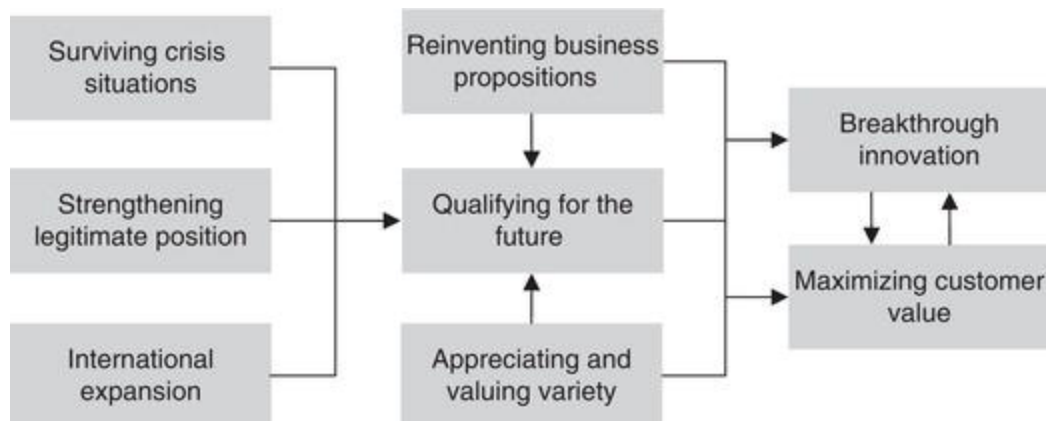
Surviving crisis situations

Strengthening legitimate position

International expansion

Reinventing business propositions

Qualifying for the future

Appreciating and valuing variety

Breakthrough innovation

Maximizing customer value